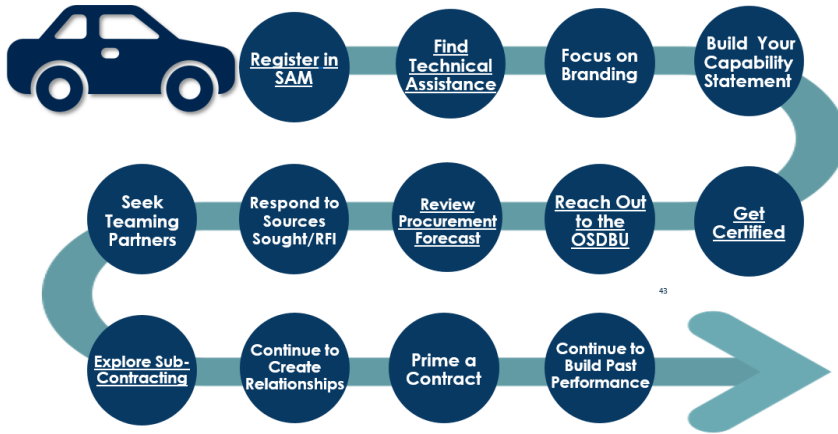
Register in SAM

Find Technical Assistance

Focus on Branding

Build Your Capability Statement

Get Certified

Reach Out to the OSDBU

Review Procurement Forecast

Respond to Sources Sought/RFI

Seek Teaming Partners

43

Explore Sub-Contracting

Continue to Create Relationships

Prime a Contract

Continue to Build Past Performance